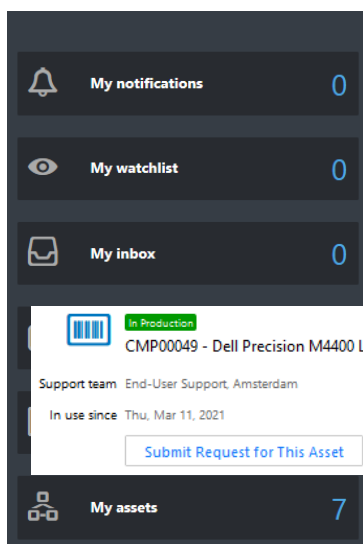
My notifications 0

My watchlist 0

My inbox 0

In Production
CMP00049 - Dell Precision M4400 L

Support team End-User Support, Amsterdam
In use since Thu, Mar 11, 2021

Submit Request for This Asset

My assets 7